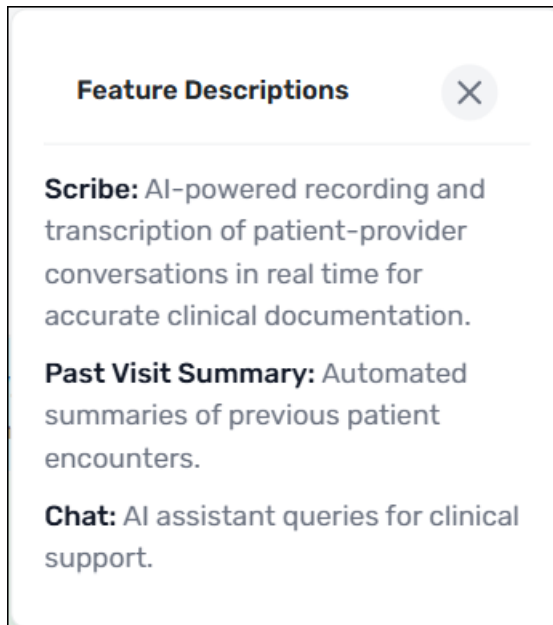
Feature Descriptions

×

Scribe: AI-powered recording and transcription of patient-provider conversations in real time for accurate clinical documentation.

Past Visit Summary: Automated summaries of previous patient encounters.

Chat: AI assistant queries for clinical support.